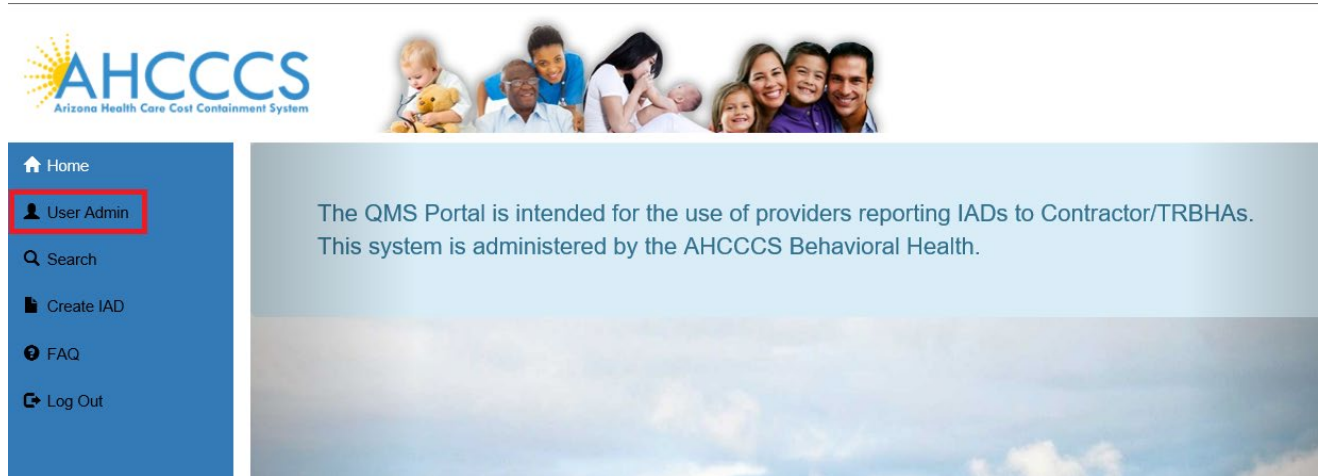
AHCCCS
Arizona Health Care Cost Containment System

Home
User Admin
Search
Create IAD
FAQ
Log Out

The QMS Portal is intended for the use of providers reporting IADs to Contractor/TRBHAs. This system is administered by the AHCCCS Behavioral Health.